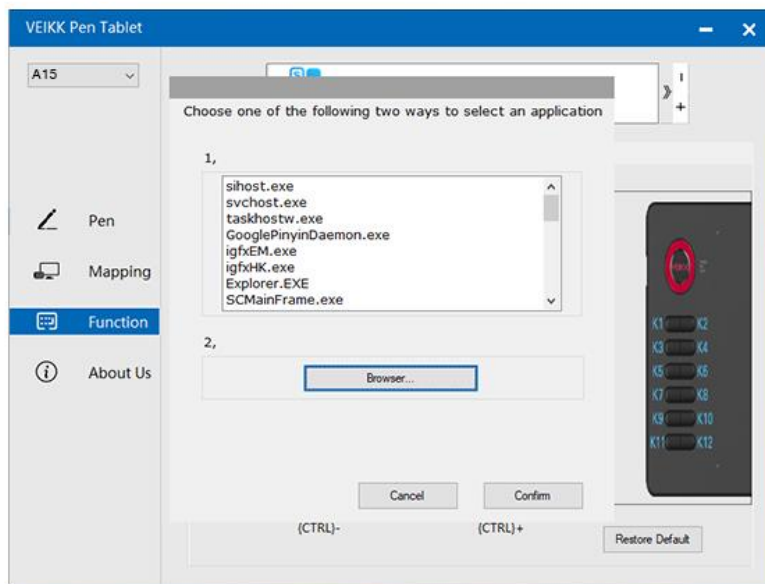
VEIKK Pen Tablet

A15

Pen

Mapping

Function

About Us

Choose one of the following two ways to select an application

1,

sihost.exe
svchost.exe
taskhostw.exe
GooglePinyinDaemon.exe
igfxEM.exe
igfxHK.exe
Explorer.EXE
SCMainFrame.exe

2,

Browser...

Cancel

Confirm

K1 K2
K3 K4
K5 K6
K7 K8
K9 K10
K11 K12

(CTRL)-

(CTRL)+

Restore Default